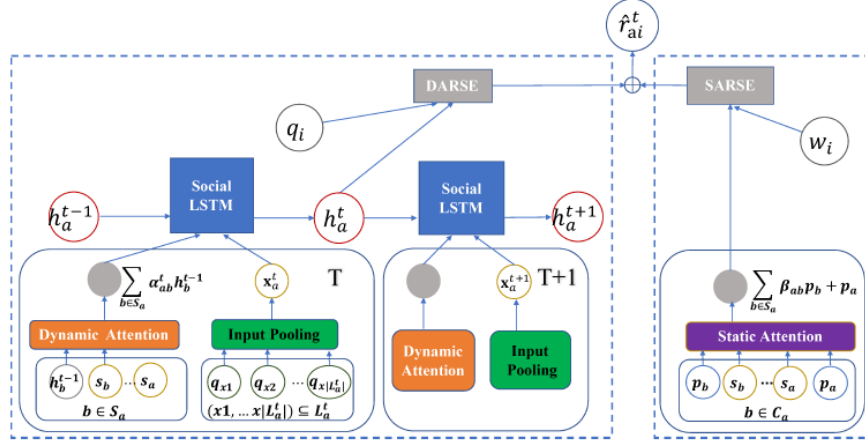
$\hat{r}_{ai}^{t}$

DARSE

SARSE

$q_i$

$w_i$

Social LSTM

Social LSTM

$h_a^{t-1}$

$h_a^{t}$

$h_a^{t+1}$

$\sum_{b \in S_a} \alpha_{ab}^{t} h_b^{t-1}$

$\mathbf{x}_a^t$

T

$\mathbf{x}_a^{t+1}$

T+1

$\sum_{b \in S_a} \beta_{ab} p_b + p_a$

Dynamic Attention

Input Pooling

Dynamic Attention

Input Pooling

Static Attention

$h_b^{t-1}$ $s_b$ … $s_a$

$b \in S_a$

$q_{x1}$ $q_{x2}$ … $q_{x|L_a^t|}$

$(x1, \ldots x|L_a^t|) \subseteq L_a^t$

$p_b$ $s_b$ … $s_a$ $p_a$

$b \in C_a$